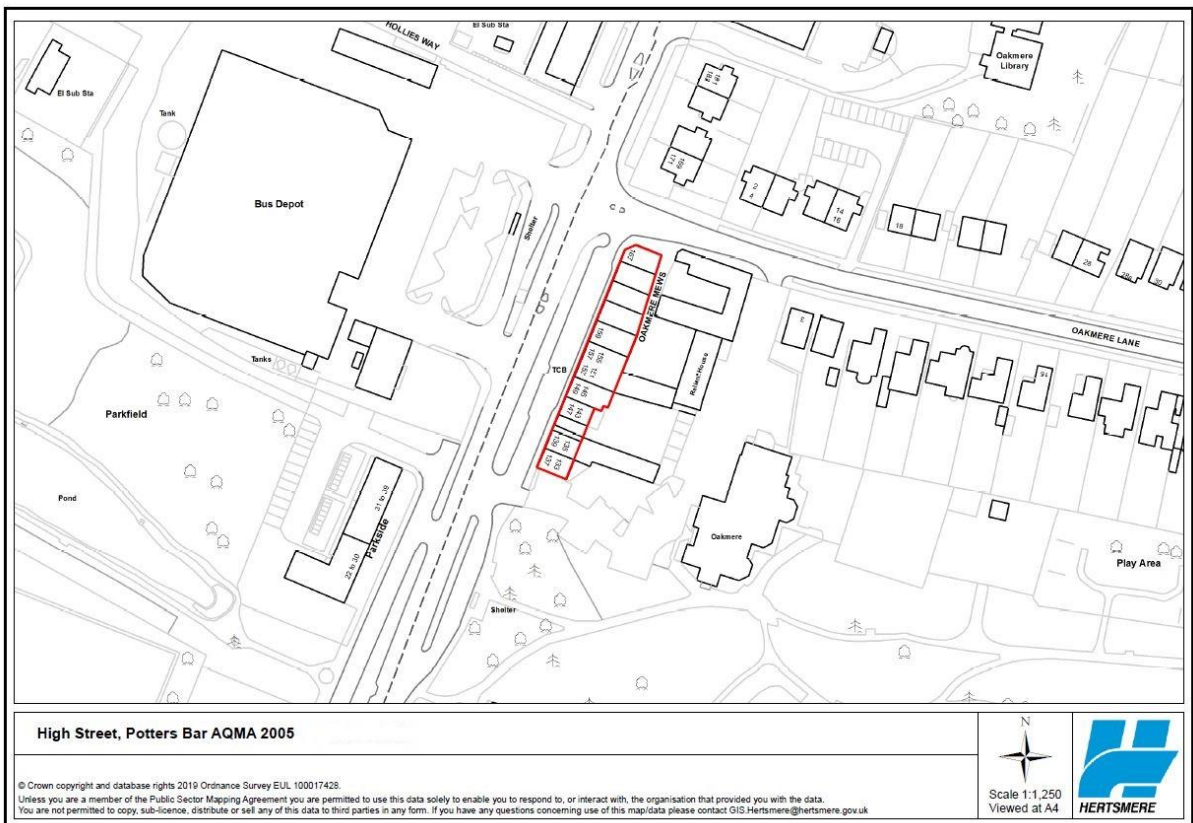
HOLLIES WAY

El Sub Sta

El Sub Sta

Oakmere Library

Tank

Bus Depot

Shelter

OAKMERE MEWS

OAKMERE LANE

Tanks

TCB

Reliance House

Parkfield

Pond

Parkside

22 to 30

31 to 39

Oakmere

Play Area

Shelter

2

4

14

16

18

28

8

94

159

157

155

151

149

147

143

139

135

133

High Street, Potters Bar AQMA 2005

© Crown copyright and database rights 2019 Ordnance Survey EUL 100017428.
Unless you are a member of the Public Sector Mapping Agreement you are permitted to use this data solely to enable you to respond to, or interact with, the organisation that provided you with the data.
You are not permitted to copy, sub-licence, distribute or sell any of this data to third parties in any form. If you have any questions concerning use of this map/data please contact GIS.Hertsmere@hertsmere.gov.uk

N

Scale 1:1,250
Viewed at A4

HERTSMERE